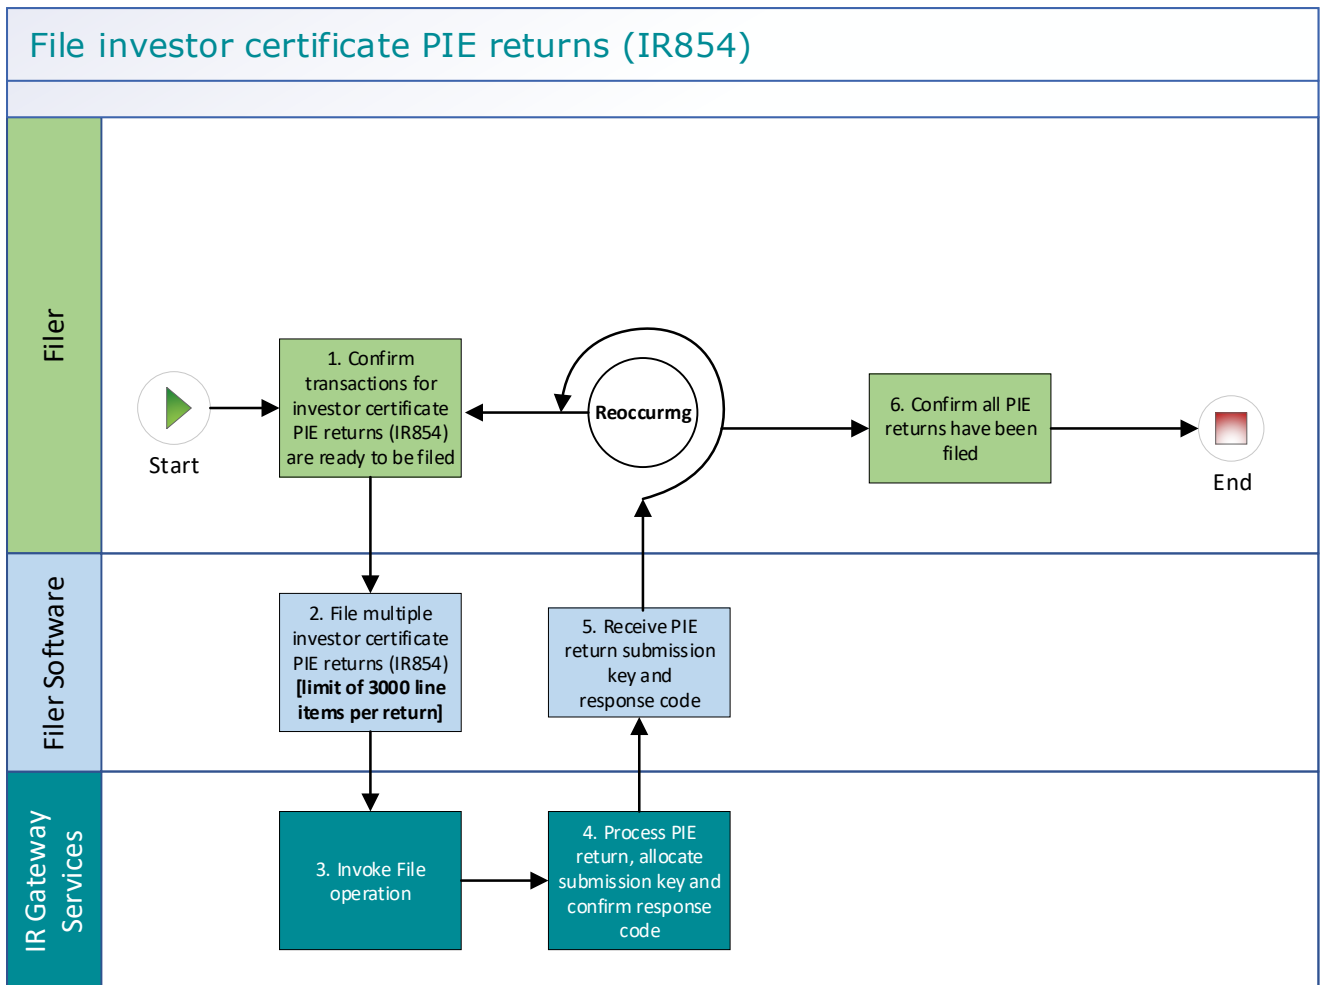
File investor certificate PIE returns (IR854)

Filer

Start

1. Confirm transactions for investor certificate PIE returns (IR854) are ready to be filed

Reoccurmg

6. Confirm all PIE returns have been filed

End

Filer Software

2. File multiple investor certificate PIE returns (IR854) **[limit of 3000 line items per return]**

5. Receive PIE return submission key and response code

IR Gateway Services

3. Invoke File operation

4. Process PIE return, allocate submission key and confirm response code